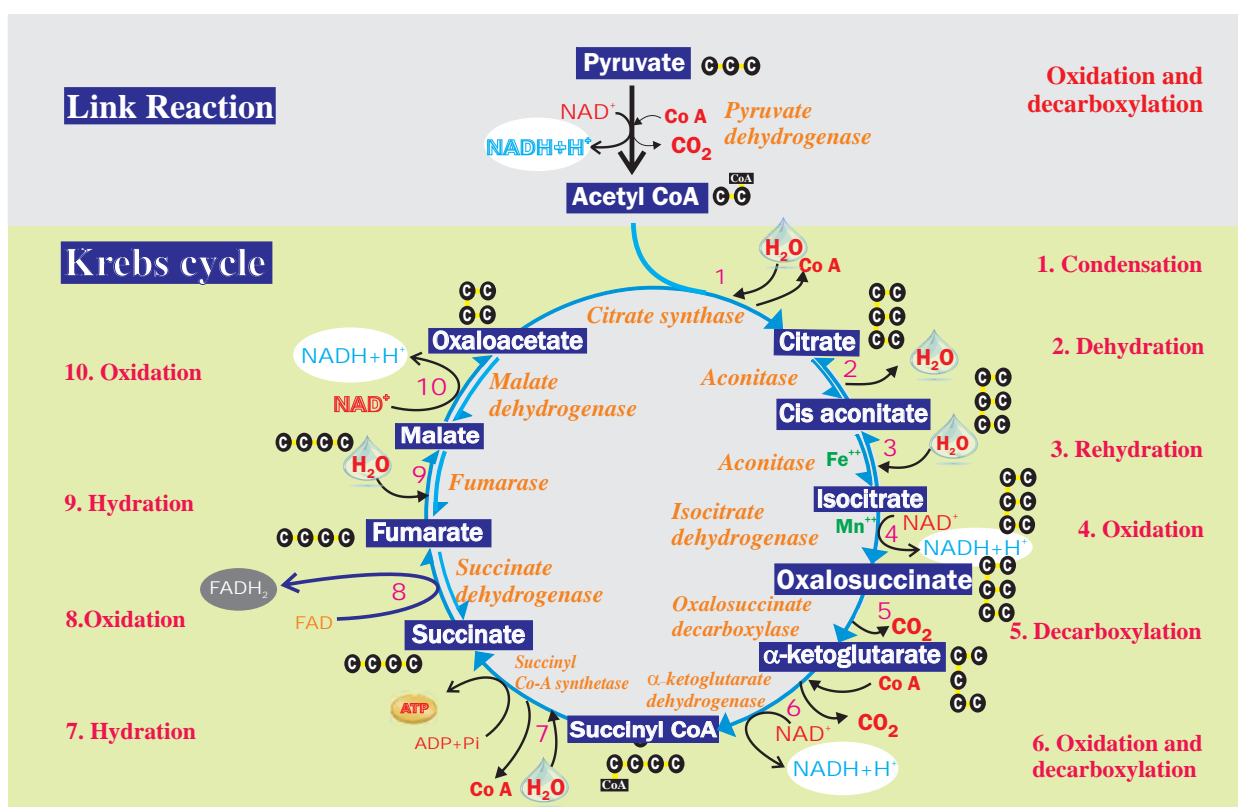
Link Reaction

Pyruvate CCC

Oxidation and decarboxylation

NAD⁺

Co A

Pyruvate dehydrogenase

NADH+H⁺

$CO_2$

Acetyl CoA CC CoA

Krebs cycle

$H_2O$

Co A

1

1. Condensation

CC

Citrate synthase

CC CC CC

Oxaloacetate

Citrate

2. Dehydration

NADH+H⁺

2

$H_2O$

10. Oxidation

10

Malate dehydrogenase

Aconitase

CC CC CC

NAD⁺

Cis aconitate

CCCC

Malate

3

$H_2O$

3. Rehydration

$H_2O$

9

Aconitase

Fe⁺⁺

Fumarase

CC CC CC

9. Hydration

Isocitrate

Isocitrate dehydrogenase

Mn⁺⁺

NAD⁺

4. Oxidation

CCCC

Fumarate

4

NADH+H⁺

Succinate dehydrogenase

Oxalosuccinate

CC CC CC

$FADH_2$

8

8.Oxidation

FAD

Oxalosuccinate decarboxylase

5

$CO_2$

5. Decarboxylation

Succinate

α-ketoglutarate

CC C CC

CCCC

Succinyl Co-A synthetase

α-ketoglutarate dehydrogenase

Co A

ATP

6

$CO_2$

7. Hydration

ADP+Pi

7

Succinyl CoA

NAD⁺

6. Oxidation and decarboxylation

NADH+H⁺

CCCC CoA

Co A

$H_2O$